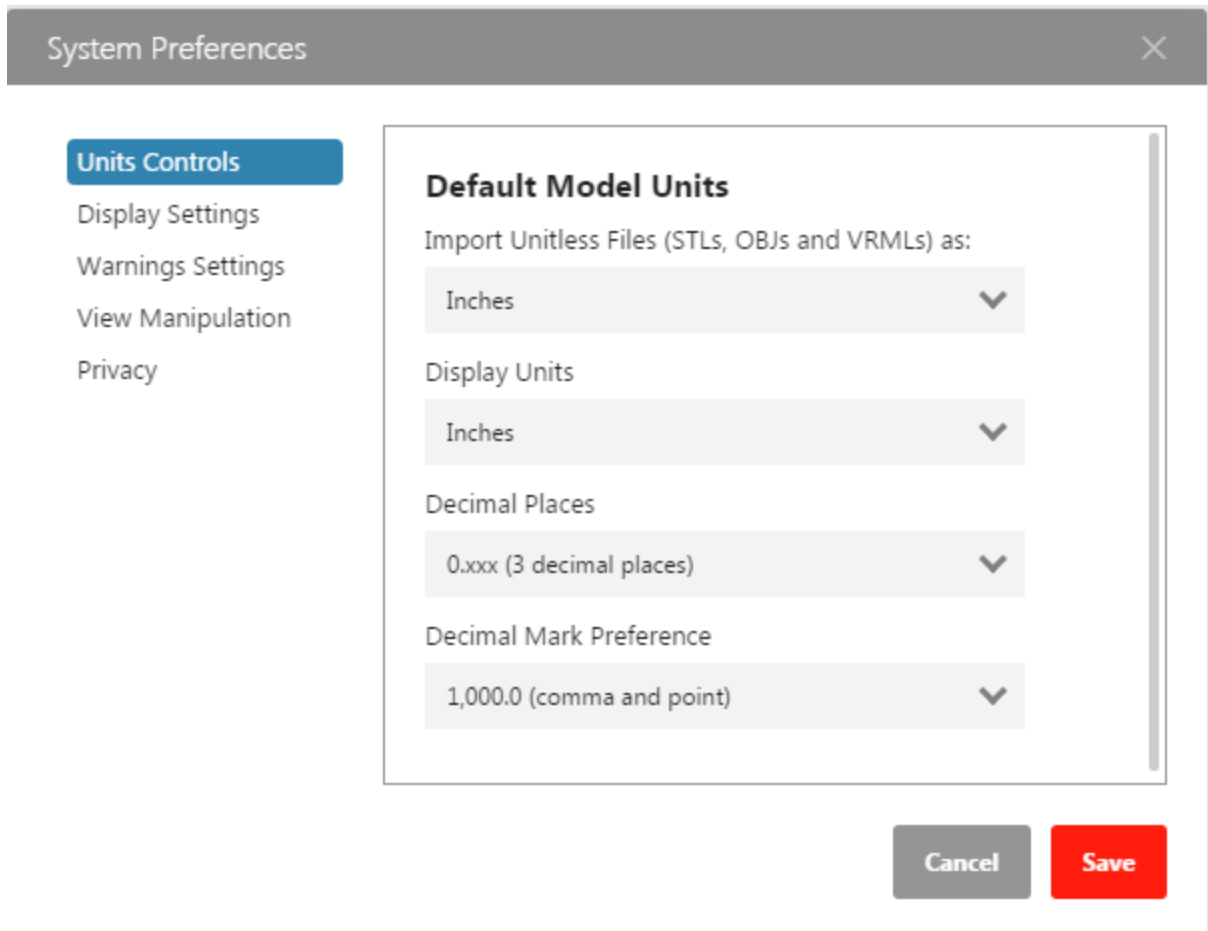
System Preferences

Units Controls
Display Settings
Warnings Settings
View Manipulation
Privacy

Default Model Units

Import Unitless Files (STLs, OBJs and VRMLs) as:

Inches

Display Units

Inches

Decimal Places

0.xxx (3 decimal places)

Decimal Mark Preference

1,000.0 (comma and point)

Cancel
Save